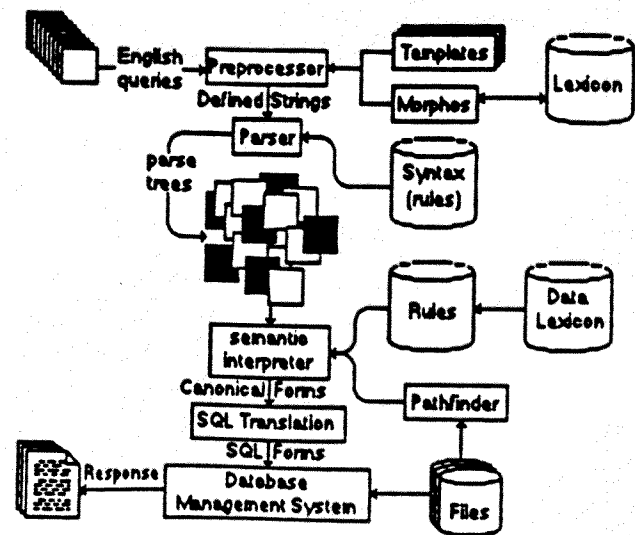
English queries
Preprocesser
Templates
Morphes
Lexicon
Defined Strings
Parser
parse trees
Syntax (rules)
Rules
Data Lexicon
semantic interpreter
Canonical Forms
SQL Translation
Pathfinder
SQL Forms
Response
Database Management System
Files